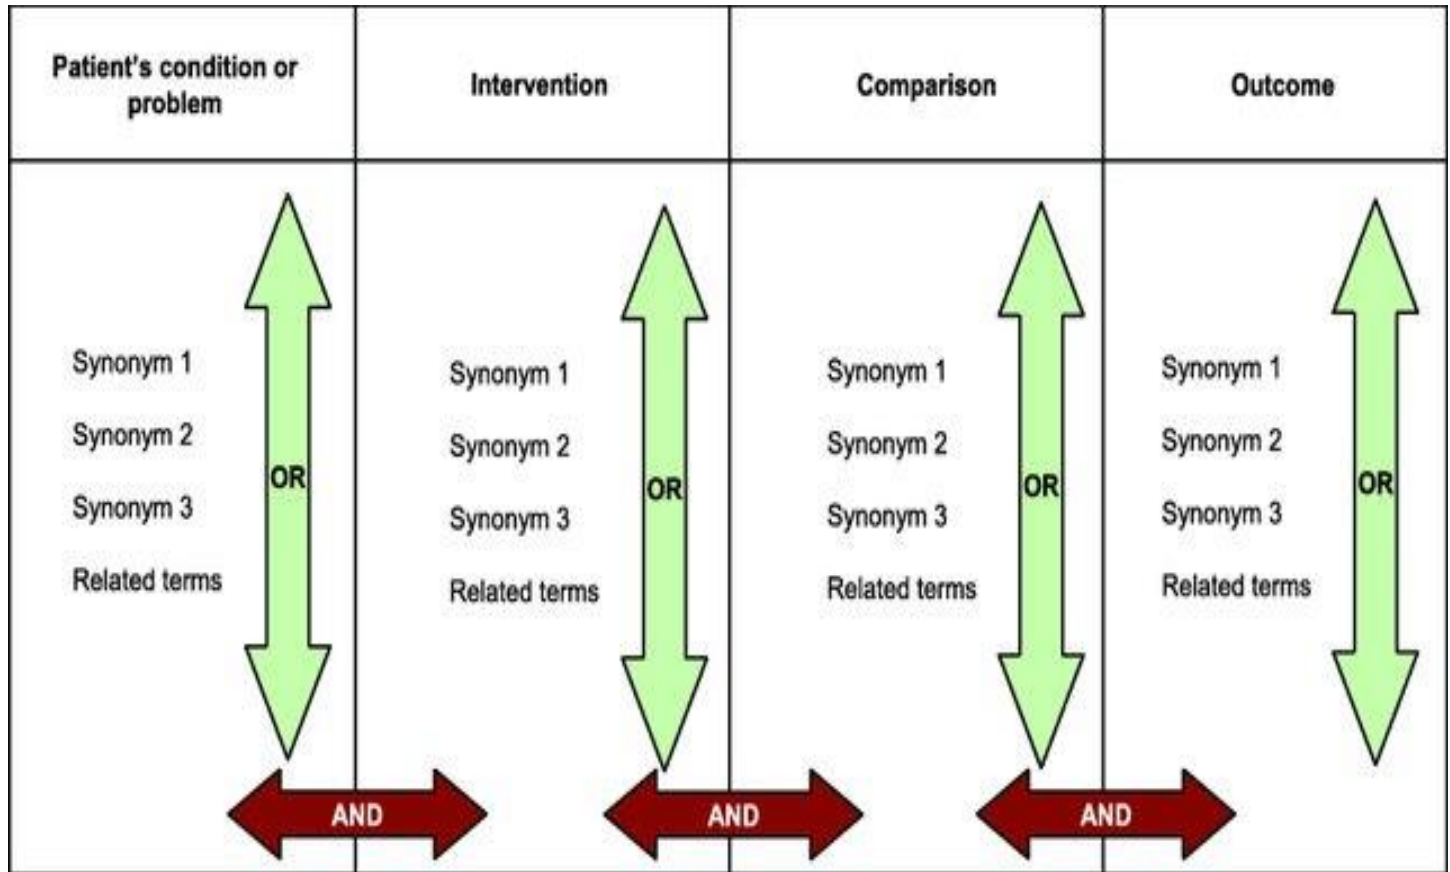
| Patient's condition or problem | Intervention | Comparison | Outcome |
|---|---|---|---|
| Synonym 1<br>Synonym 2<br>Synonym 3<br>Related terms<br>OR | Synonym 1<br>Synonym 2<br>Synonym 3<br>Related terms<br>OR | Synonym 1<br>Synonym 2<br>Synonym 3<br>Related terms<br>OR | Synonym 1<br>Synonym 2<br>Synonym 3<br>Related terms<br>OR |

AND AND AND